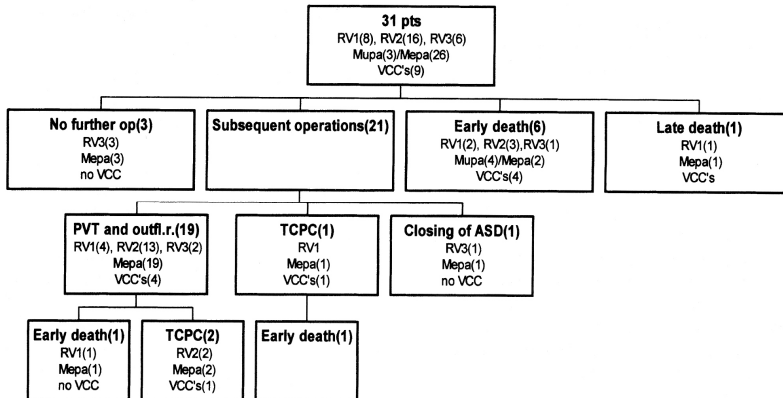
31 pts
RV1(8), RV2(16), RV3(6)
Mupa(3)/Mepa(26)
VCC's(9)

No further op(3)
RV3(3)
Mepa(3)
no VCC

Subsequent operations(21)

Early death(6)
RV1(2), RV2(3),RV3(1)
Mupa(4)/Mepa(2)
VCC's(4)

Late death(1)
RV1(1)
Mepa(1)
VCC's

PVT and outfl.r.(19)
RV1(4), RV2(13), RV3(2)
Mepa(19)
VCC's(4)

TCPC(1)
RV1
Mepa(1)
VCC's(1)

Closing of ASD(1)
RV3(1)
Mepa(1)
no VCC

Early death(1)
RV1(1)
Mepa(1)
no VCC

TCPC(2)
RV2(2)
Mepa(2)
VCC's(1)

Early death(1)